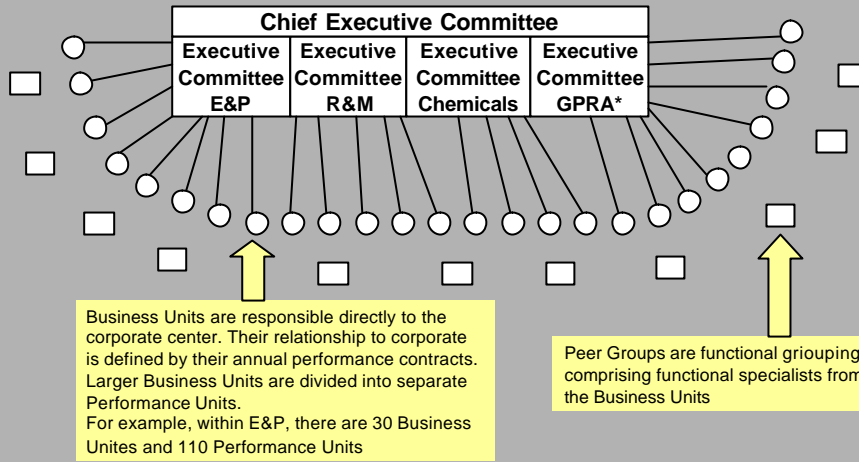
Chief Executive Committee

| Executive Committee E&P | Executive Committee R&M | Executive Committee Chemicals | Executive Committee GPRA* |
|---|---|---|---|

Business Units are responsible directly to the corporate center. Their relationship to corporate is defined by their annual performance contracts. Larger Business Units are divided into separate Performance Units.
For example, within E&P, there are 30 Business Unites and 110 Performance Units

Peer Groups are functional griouping comprising functional specialists from the Business Units